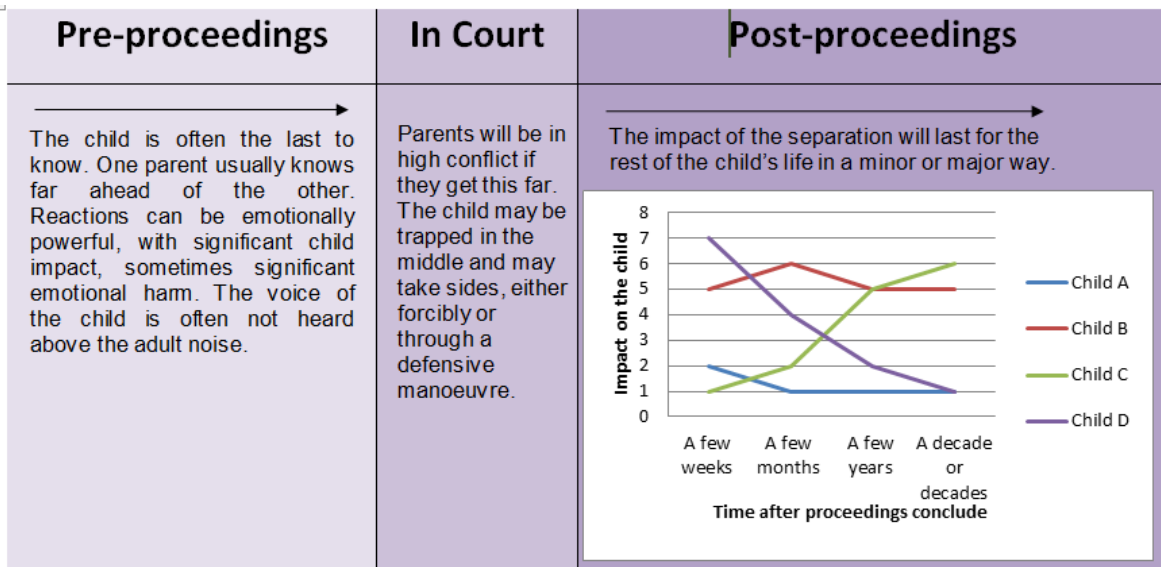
| Pre-proceedings | In Court | Post-proceedings |
|---|---|---|
| The child is often the last to know. One parent usually knows far ahead of the other. Reactions can be emotionally powerful, with significant child impact, sometimes significant emotional harm. The voice of the child is often not heard above the adult noise. | Parents will be in high conflict if they get this far. The child may be trapped in the middle and may take sides, either forcibly or through a defensive manoeuvre. | The impact of the separation will last for the rest of the child's life in a minor or major way. |

8
7
6
5
4
3
2
1
0

Impact on the child

A few weeks
A few months
A few years
A decade or decades

Time after proceedings conclude

Child A
Child B
Child C
Child D